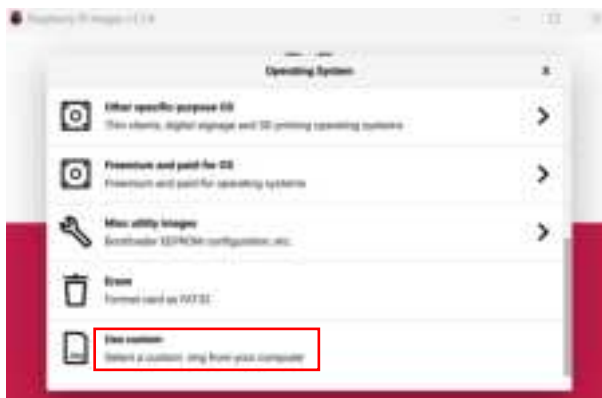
Raspberry Pi Imager v1.7.4

Operating System

×

Other specific-purpose OS
Thin clients, digital signage and 3D printing operating systems

Freemium and paid-for OS
Freemium and paid-for operating systems

Misc utility images
Bootloader EEPROM configuration, etc.

Erase
Format card as FAT32

Use custom
Select a custom .img from your computer